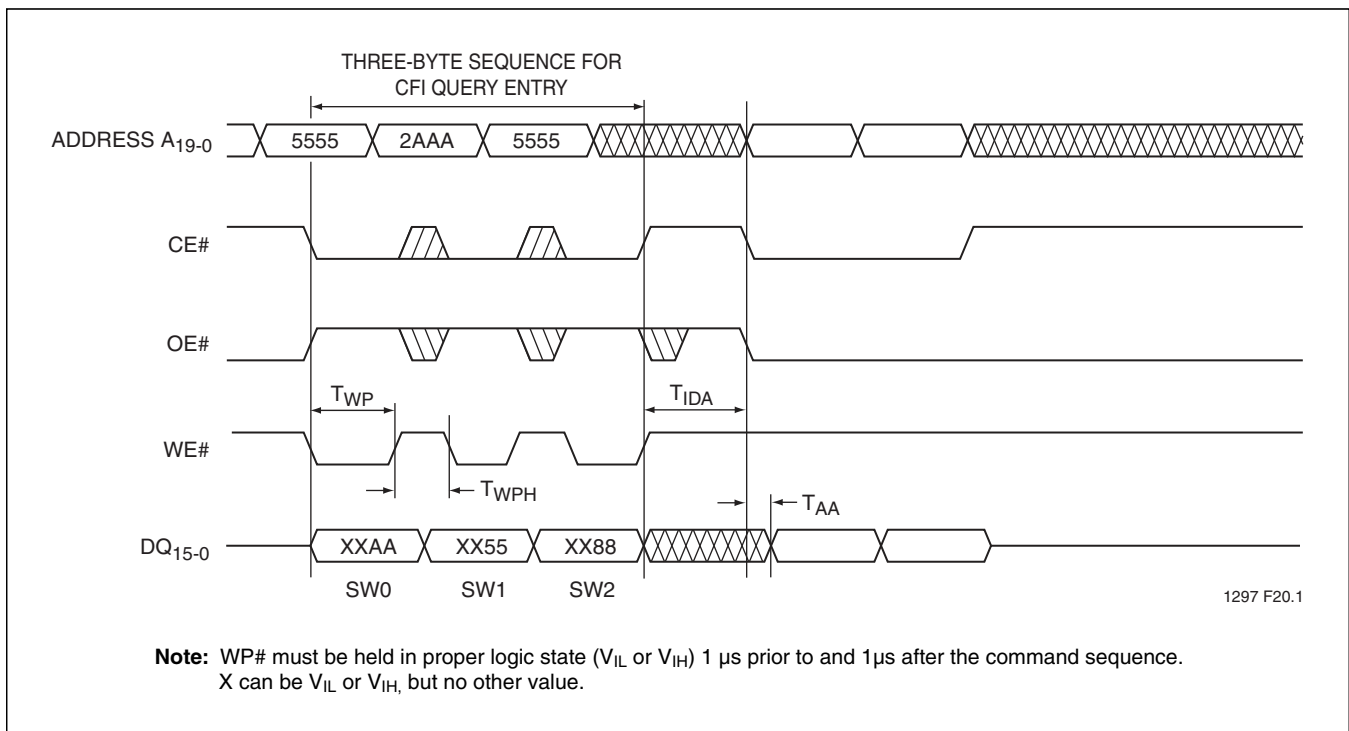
THREE-BYTE SEQUENCE FOR CFI QUERY ENTRY

ADDRESS $A_{19-0}$ 5555 2AAA 5555

CE#

OE#

$T_{WP}$

$T_{IDA}$

WE#

$T_{WPH}$

$T_{AA}$

$DQ_{15-0}$ XXAA XX55 XX88

SW0 SW1 SW2

1297 F20.1

**Note:** WP# must be held in proper logic state ($V_{IL}$ or $V_{IH}$) 1 µs prior to and 1µs after the command sequence. X can be $V_{IL}$ or $V_{IH,}$ but no other value.